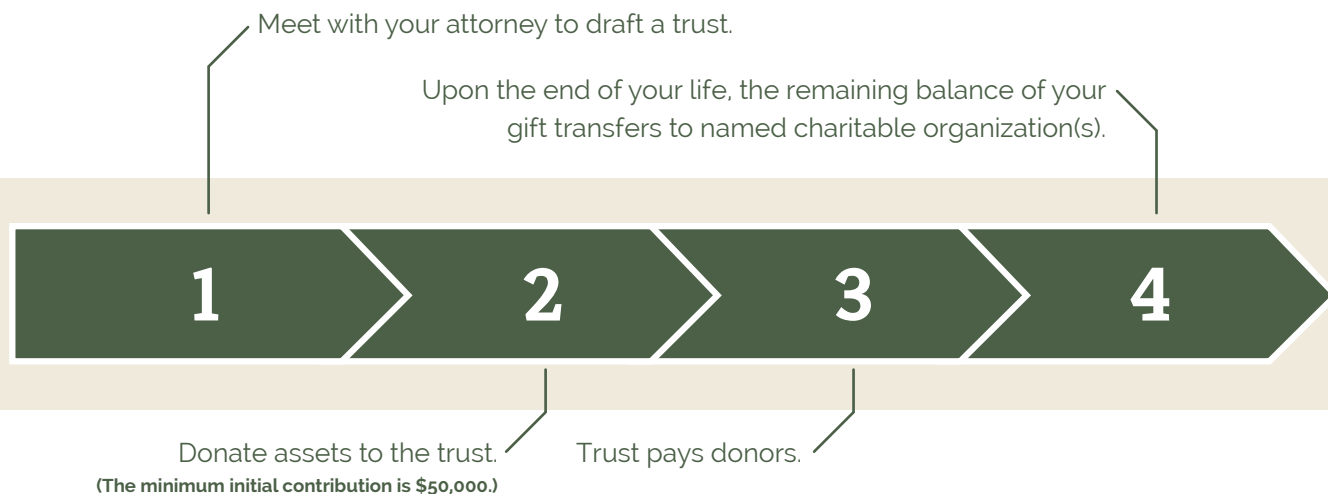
Meet with your attorney to draft a trust.

Upon the end of your life, the remaining balance of your gift transfers to named charitable organization(s).

1

2

3

4

Donate assets to the trust.
(The minimum initial contribution is $50,000.)

Trust pays donors.